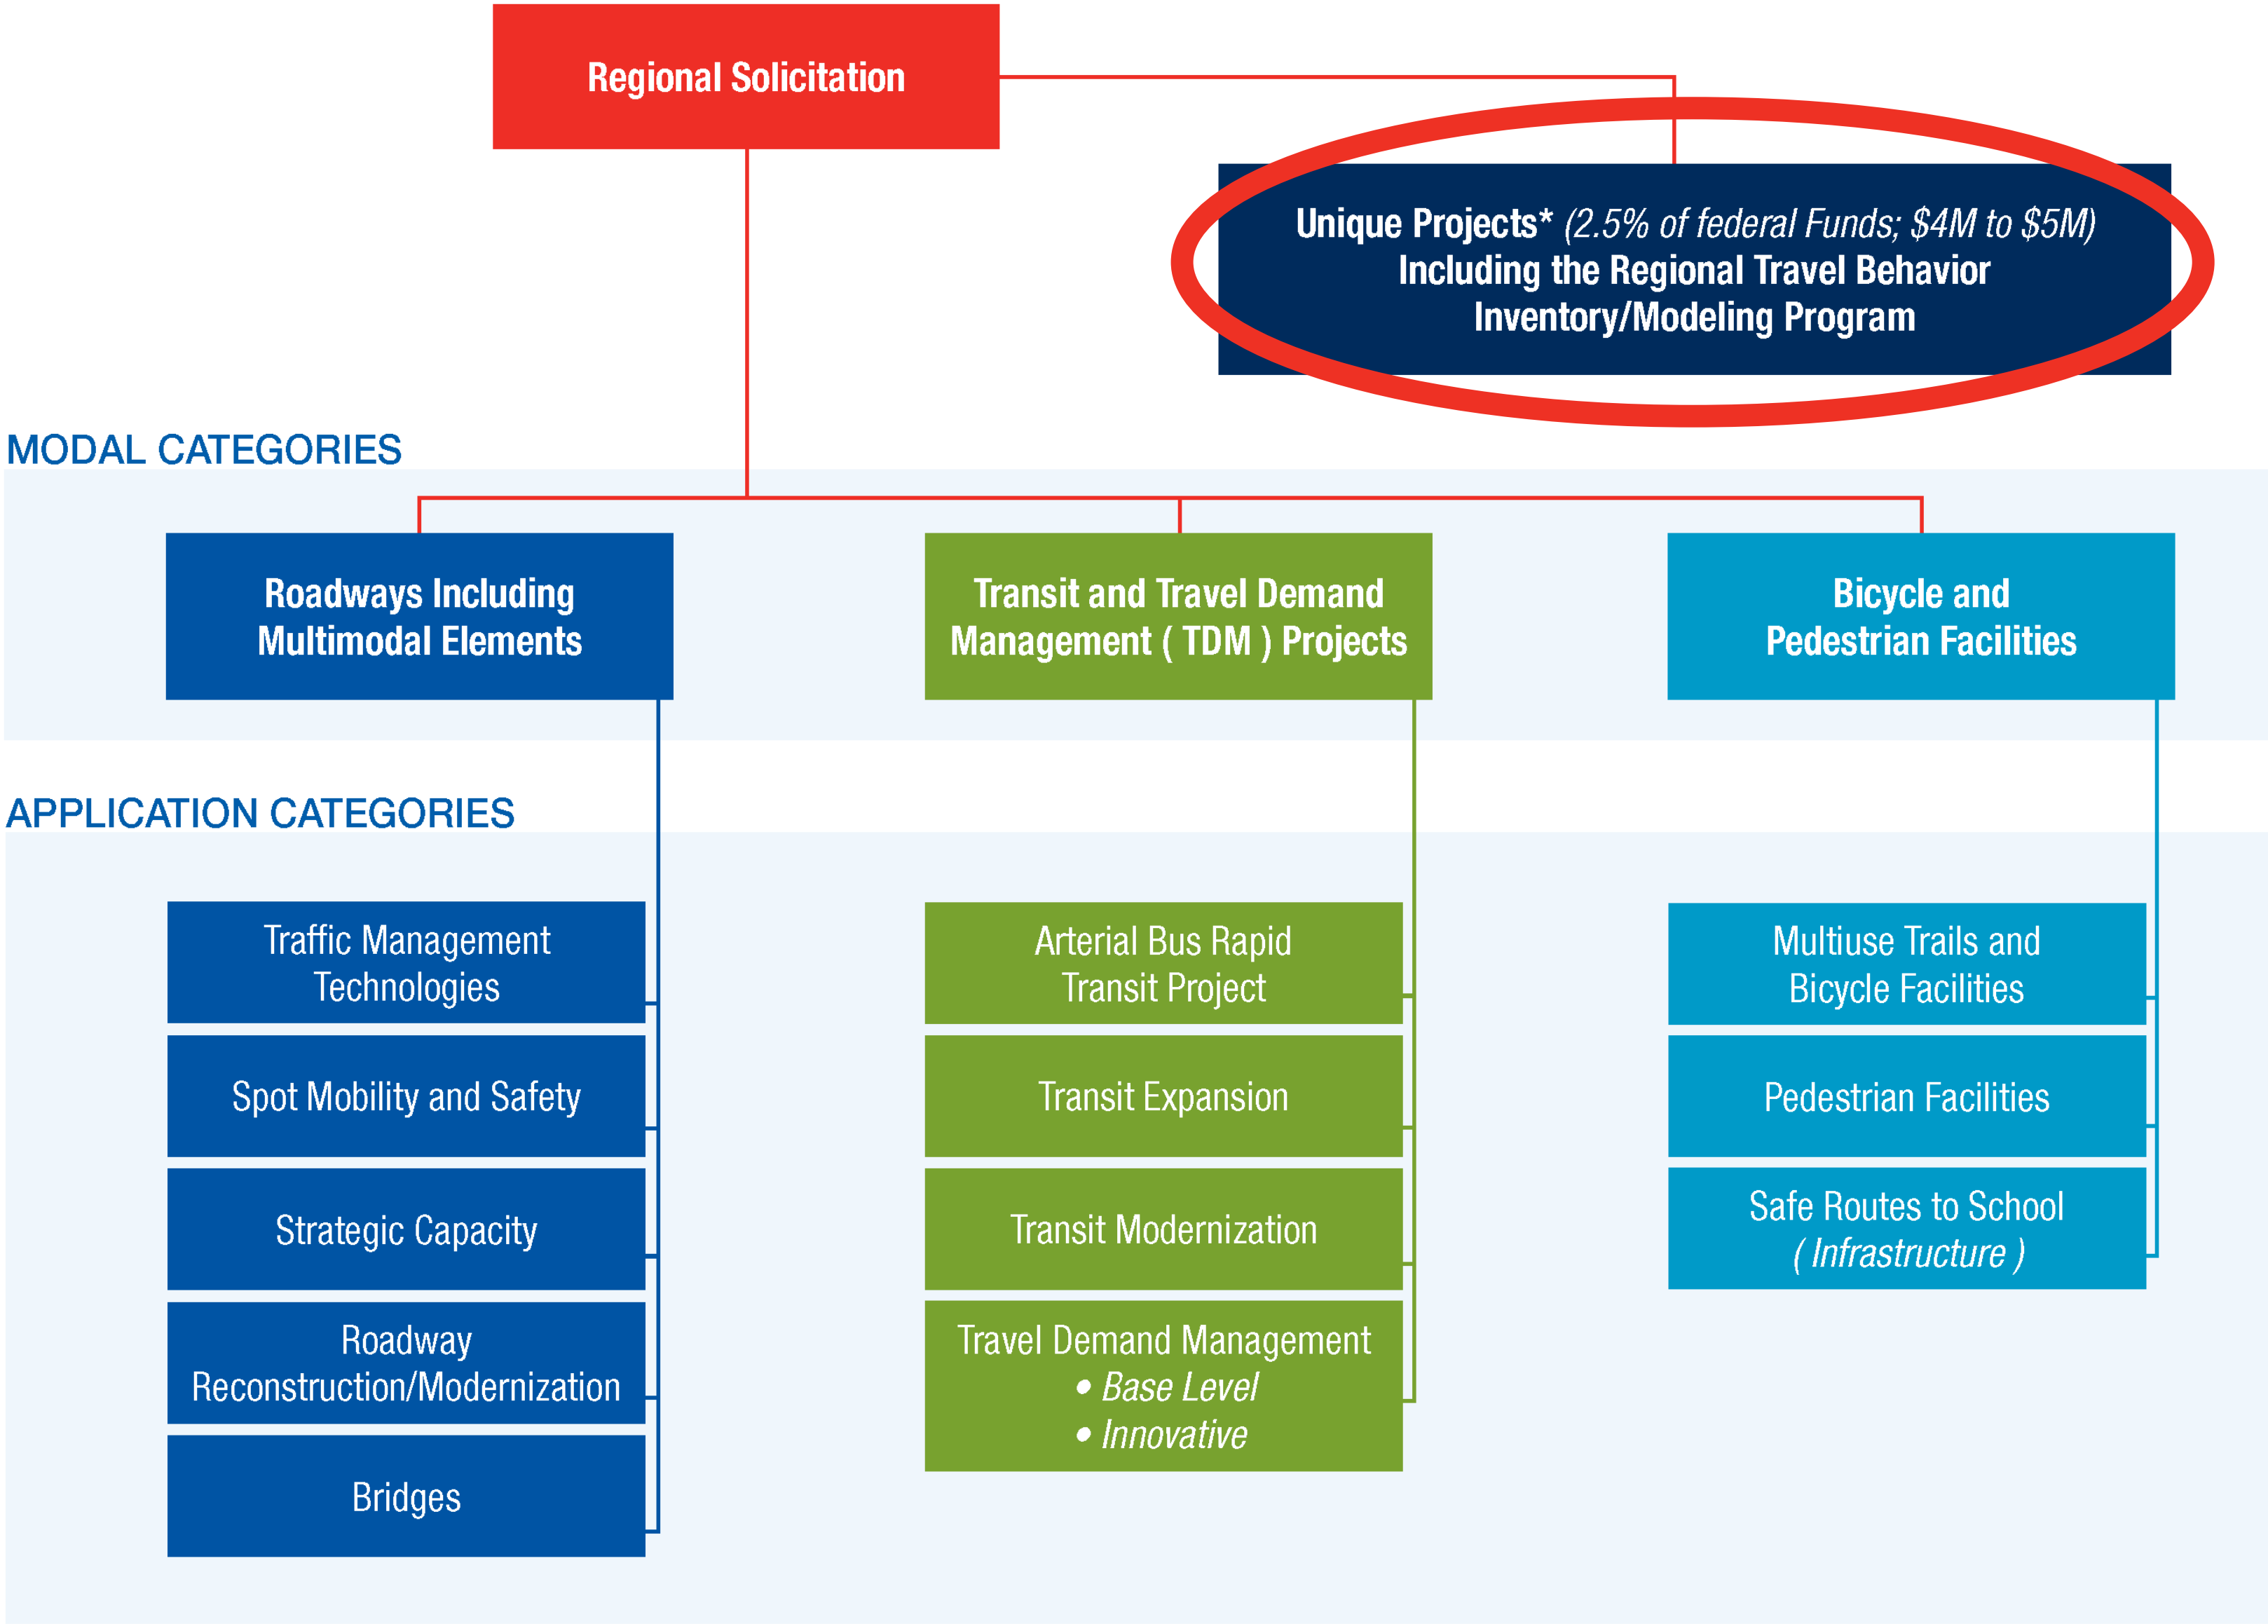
Regional Solicitation

Unique Projects* (2.5% of federal Funds; $4M to $5M)
Including the Regional Travel Behavior Inventory/Modeling Program

MODAL CATEGORIES

Roadways Including Multimodal Elements

Transit and Travel Demand Management ( TDM ) Projects

Bicycle and Pedestrian Facilities

APPLICATION CATEGORIES

Traffic Management Technologies

Spot Mobility and Safety

Strategic Capacity

Roadway Reconstruction/Modernization

Bridges

Arterial Bus Rapid Transit Project

Transit Expansion

Transit Modernization

Travel Demand Management
• Base Level
• Innovative

Multiuse Trails and Bicycle Facilities

Pedestrian Facilities

Safe Routes to School ( Infrastructure )